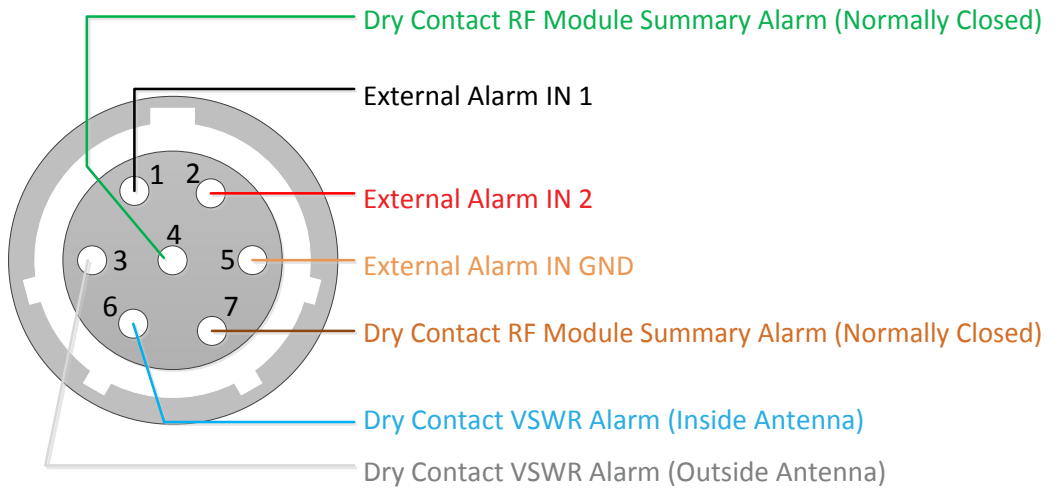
Dry Contact RF Module Summary Alarm (Normally Closed)

External Alarm IN 1

1
2
External Alarm IN 2

4
3
5
External Alarm IN GND

6
7
Dry Contact RF Module Summary Alarm (Normally Closed)

Dry Contact VSWR Alarm (Inside Antenna)

Dry Contact VSWR Alarm (Outside Antenna)